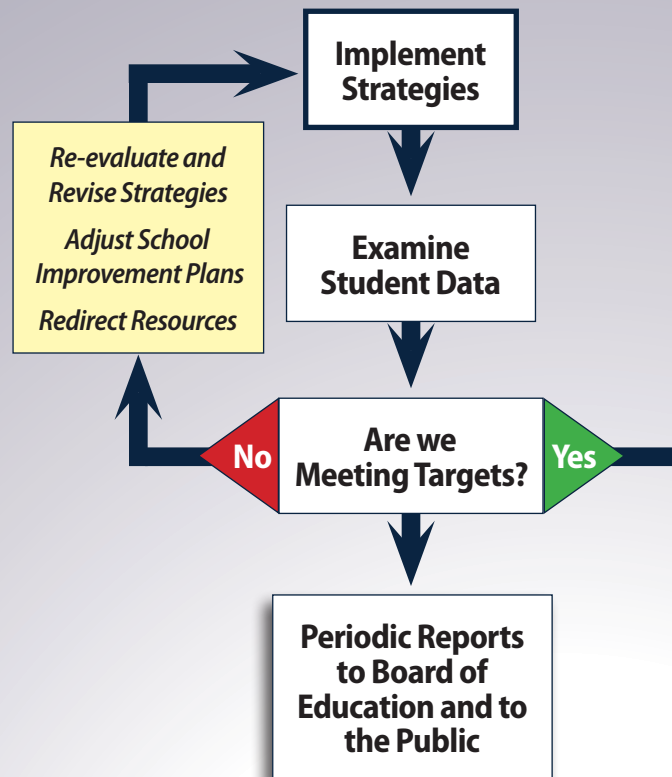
Implement Strategies

Re-evaluate and Revise Strategies

Adjust School Improvement Plans

Redirect Resources

Examine Student Data

No

Are we Meeting Targets?

Yes

Periodic Reports to Board of Education and to the Public